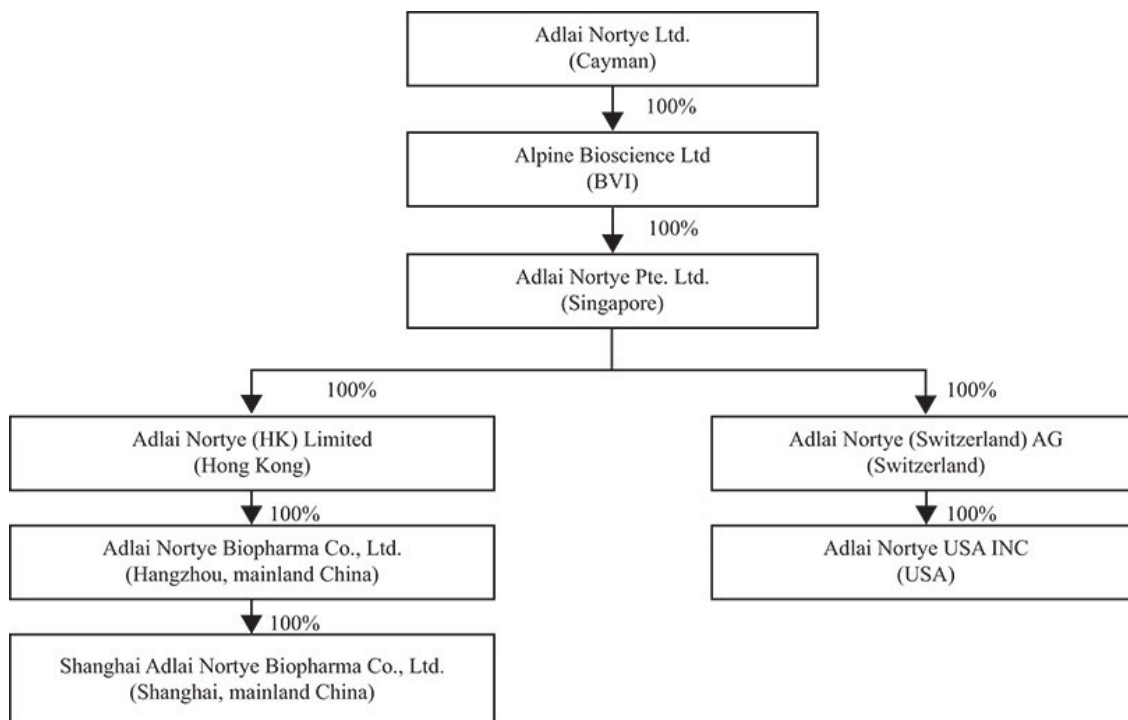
Adlai Nortye Ltd.
(Cayman)

100%

Alpine Bioscience Ltd
(BVI)

100%

Adlai Nortye Pte. Ltd.
(Singapore)

100%

Adlai Nortye (HK) Limited
(Hong Kong)

100%

Adlai Nortye Biopharma Co., Ltd.
(Hangzhou, mainland China)

100%

Shanghai Adlai Nortye Biopharma Co., Ltd.
(Shanghai, mainland China)

100%

Adlai Nortye (Switzerland) AG
(Switzerland)

100%

Adlai Nortye USA INC
(USA)